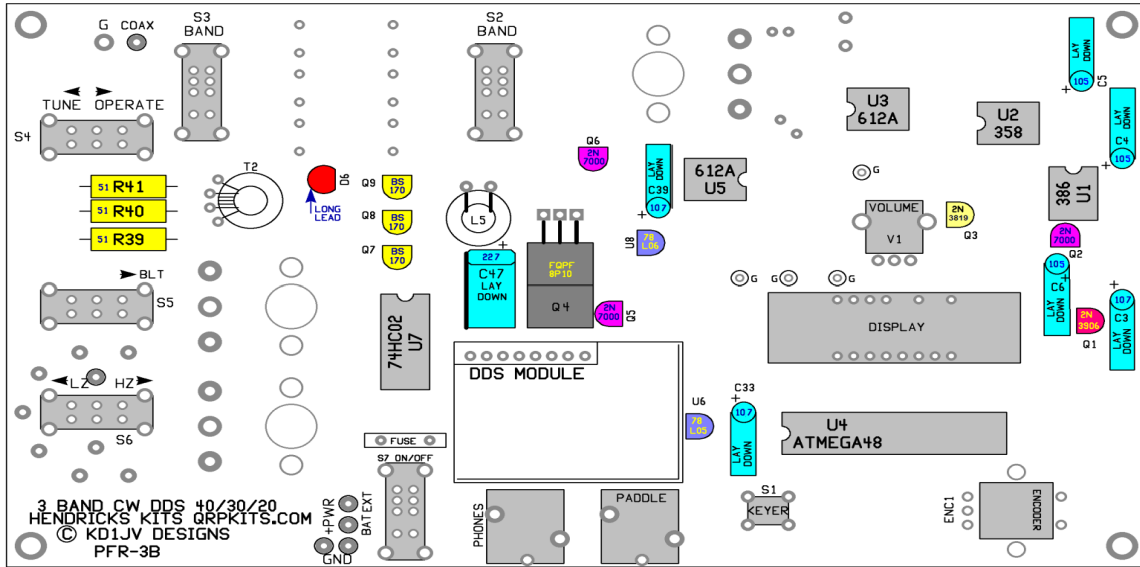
G COAX

S3 BAND

S2 BAND

TUNE OPERATE

S4

T2

D6

LONG LEAD

Q9 BS 170

Q8 BS 170

Q7 BS 170

51 R41

51 R40

51 R39

Q6 2N 7000

LAY DOWN C39 107

612A U5

U3 612A

U2 358

LAY DOWN 105 C5

LAY DOWN C4 105

G

386 U1

VOLUME V1

2N 3819 Q3

2N 7000 Q2

L5

U8 78 L06

227 C47 LAY DOWN

FQPF 8P10

Q4

2N 7000 Q5

BLT

S5

G G G

105 C6 LAY DOWN

107 C3 LAY DOWN

2N 3906 Q1

DISPLAY

74HC02 U7

DDS MODULE

LZ HZ

S6

U6 78 L05

C33 107 LAY DOWN

U4 ATMEGA48

FUSE

S7 ON/OFF

+PWR BATEXT GND

3 BAND CW DDS 40/30/20
HENDRICKS KITS QRPKITS.COM
© KD1JV DESIGNS
PFR-3B

PHONES

PADDLE

S1 KEYER

ENC1

ENCODER